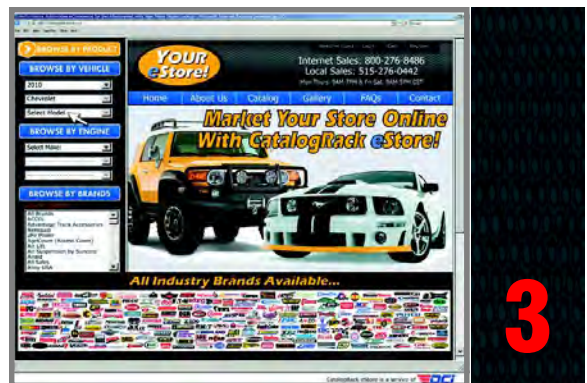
BROWSE BY PROJECT

BROWSE BY VEHICLE

2010

Chevrolet

Select Model

BROWSE BY ENGINE

Select Make

BROWSE BY BRANDS

All Brands

YOUR eStore!

Internet Sales: 800-276-8486
Local Sales: 515-276-0442

Home About Us Catalog Gallery FAQs Contact

Market Your Store Online With CatalogRack eStore!

All Industry Brands Available...

CatalogRack eStore is a service of DCi

3